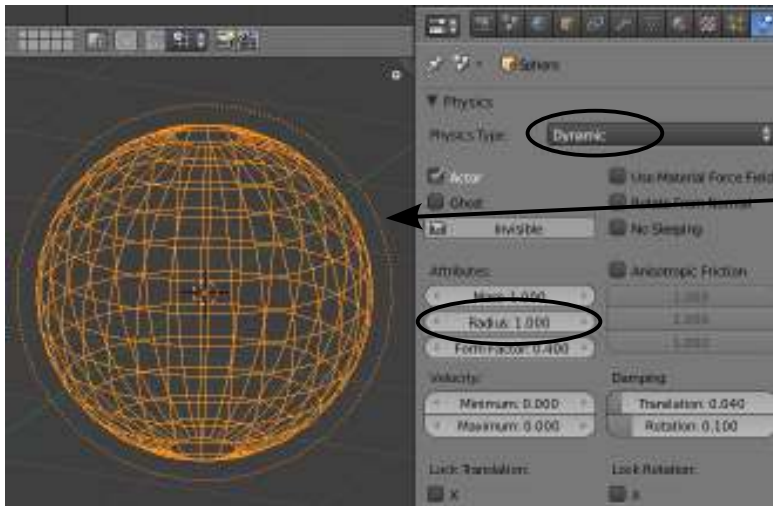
Sphere

▼ Physics

Physics Type: Dynamic

Actor

Use Material Force Field

Ghost

Rotate From Normal

Invisible

No Sleeping

Attributes:

Anisotropic Friction

Mass: 1.000

1.000

Radius: 1.000

1.000

Form Factor: 0.400

1.000

Velocity:

Damping:

Minimum: 0.000

Translation: 0.040

Maximum: 0.000

Rotation: 0.100

Lock Translation:

Lock Rotation:

X

X